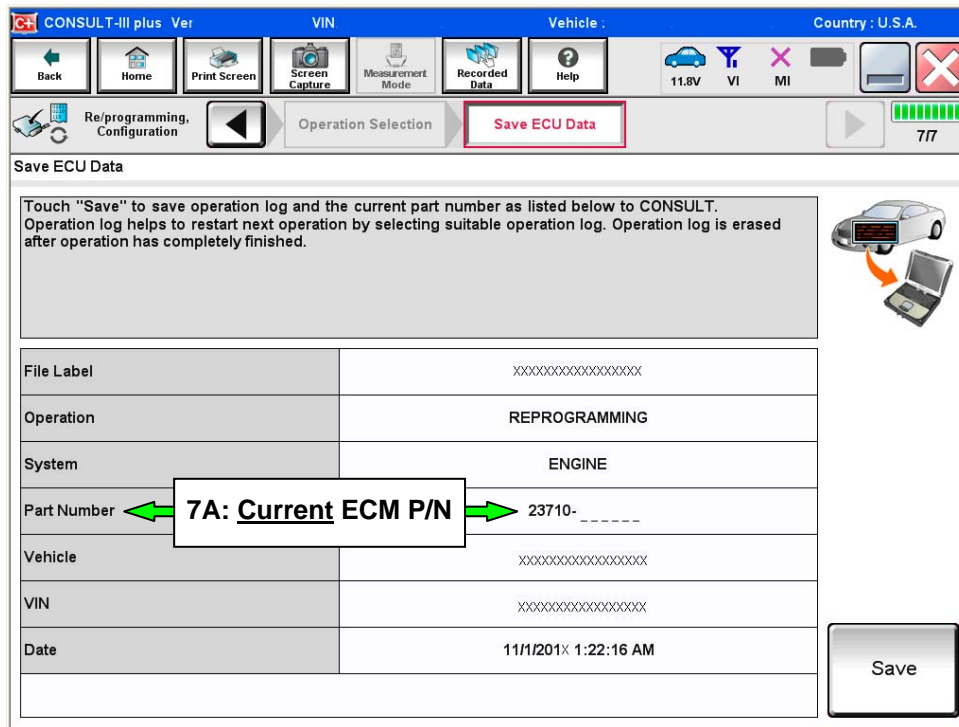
C-III CONSULT-III plus Ver VIN Vehicle : Country : U.S.A.

Back Home Print Screen Screen Capture Measurement Mode Recorded Data Help 11.8V VI MI

Re/programming, Configuration Operation Selection Save ECU Data 7/7

Save ECU Data

Touch "Save" to save operation log and the current part number as listed below to CONSULT. Operation log helps to restart next operation by selecting suitable operation log. Operation log is erased after operation has completely finished.

| | |
|---|---|
| File Label | XXXXXXXXXXXXXXXXX |
| Operation | REPROGRAMMING |
| System | ENGINE |
| Part Number | 23710-\_\_\_\_\_\_ |
| Vehicle | XXXXXXXXXXXXXXXXX |
| VIN | XXXXXXXXXXXXXXXXX |
| Date | 11/1/201X 1:22:16 AM |

7A: Current ECM P/N

Save